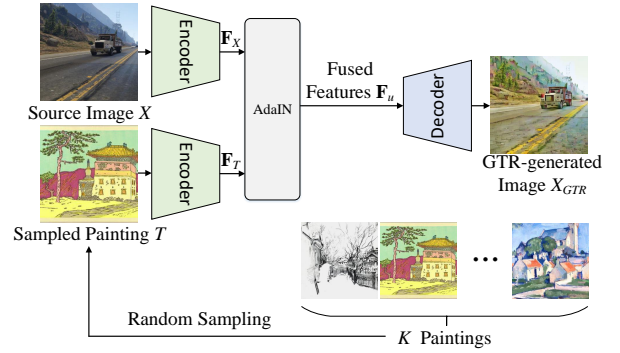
Source Image $X$

Encoder

$\mathbf{F}_X$

Sampled Painting $T$

Encoder

$\mathbf{F}_T$

AdaIN

Fused Features $\mathbf{F}_u$

Decoder

GTR-generated Image $X_{GTR}$

…

Random Sampling

$K$ Paintings